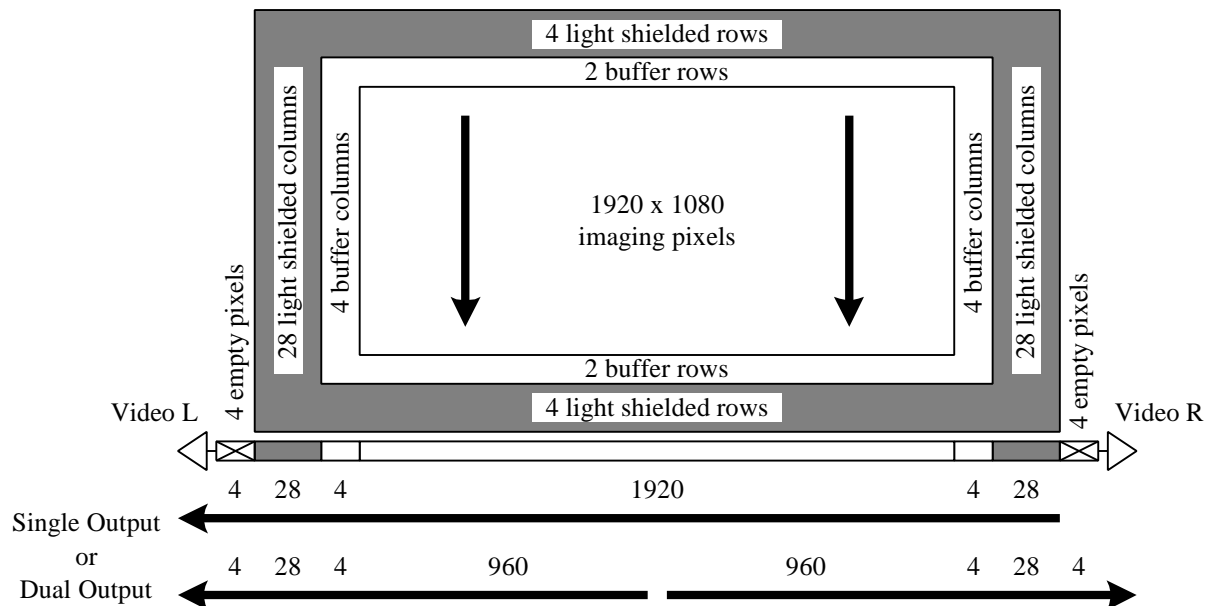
4 light shielded rows

2 buffer rows

28 light shielded columns

4 buffer columns

1920 x 1080
imaging pixels

4 buffer columns

28 light shielded columns

2 buffer rows

4 light shielded rows

4 empty pixels

4 empty pixels

Video L

Video R

4 28 4 1920 4 28

Single Output
or
Dual Output

4 28 4 960 960 4 28 4